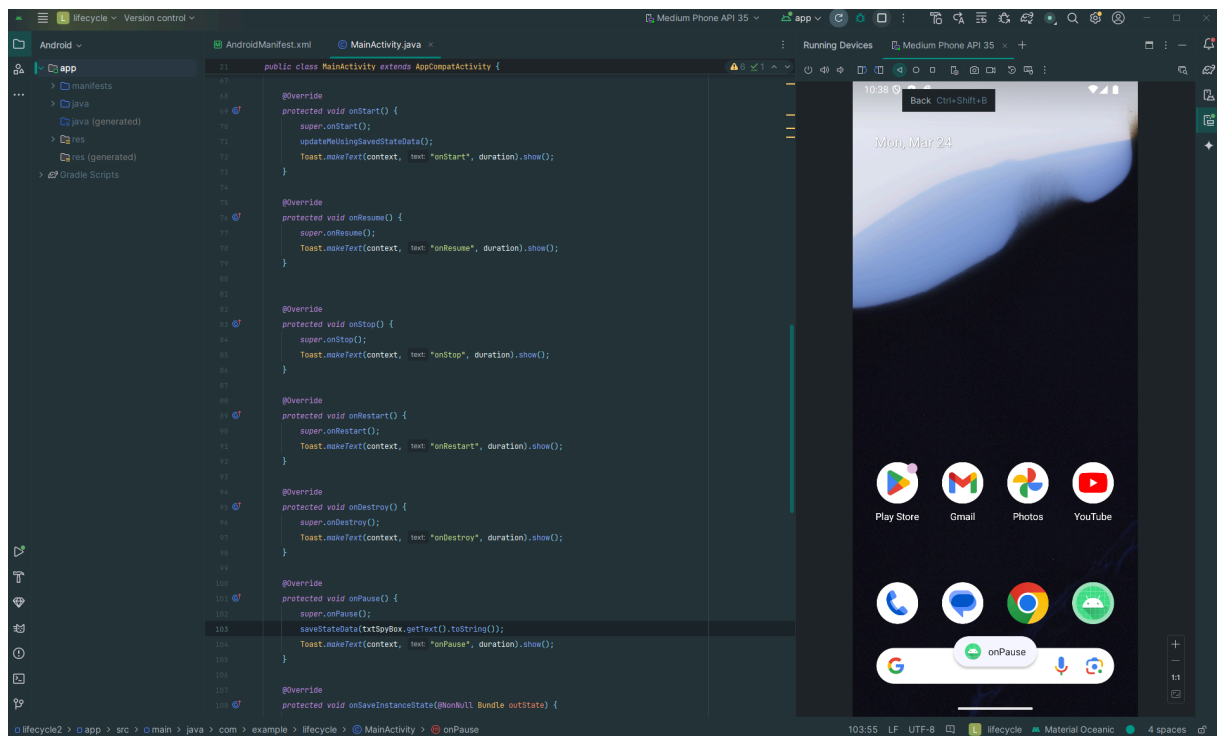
L lifecycle ∨ Version control ∨ Medium Phone API 35 ∨ app ∨

Android ∨
app
manifests
java
java (generated)
res
res (generated)
Gradle Scripts

AndroidManifest.xml MainActivity.java ×

21 public class MainActivity extends AppCompatActivity {
67
68 @Override
69 protected void onStart() {
70 super.onStart();
71 updateMeUsingSavedStateData();
72 Toast.makeText(context, text: "onStart", duration).show();
73 }
74
75 @Override
76 protected void onResume() {
77 super.onResume();
78 Toast.makeText(context, text: "onResume", duration).show();
79 }
80
81
82 @Override
83 protected void onStop() {
84 super.onStop();
85 Toast.makeText(context, text: "onStop", duration).show();
86 }
87
88 @Override
89 protected void onRestart() {
90 super.onRestart();
91 Toast.makeText(context, text: "onRestart", duration).show();
92 }
93
94 @Override
95 protected void onDestroy() {
96 super.onDestroy();
97 Toast.makeText(context, text: "onDestroy", duration).show();
98 }
99
100 @Override
101 protected void onPause() {
102 super.onPause();
103 saveStateData(txtSpyBox.getText().toString());
104 Toast.makeText(context, text: "onPause", duration).show();
105 }
106
107 @Override
108 protected void onSaveInstanceState(@NonNull Bundle outState) {

A6 ✓1

Running Devices Medium Phone API 35 × +

10:38
Back Ctrl+Shift+B
Mon, Mar 24
Play Store Gmail Photos YouTube
onPause
1:1

lifecycle2 > app > src > main > java > com > example > lifecycle > MainActivity > onPause
103:55 LF UTF-8 lifecycle Material Oceanic 4 spaces